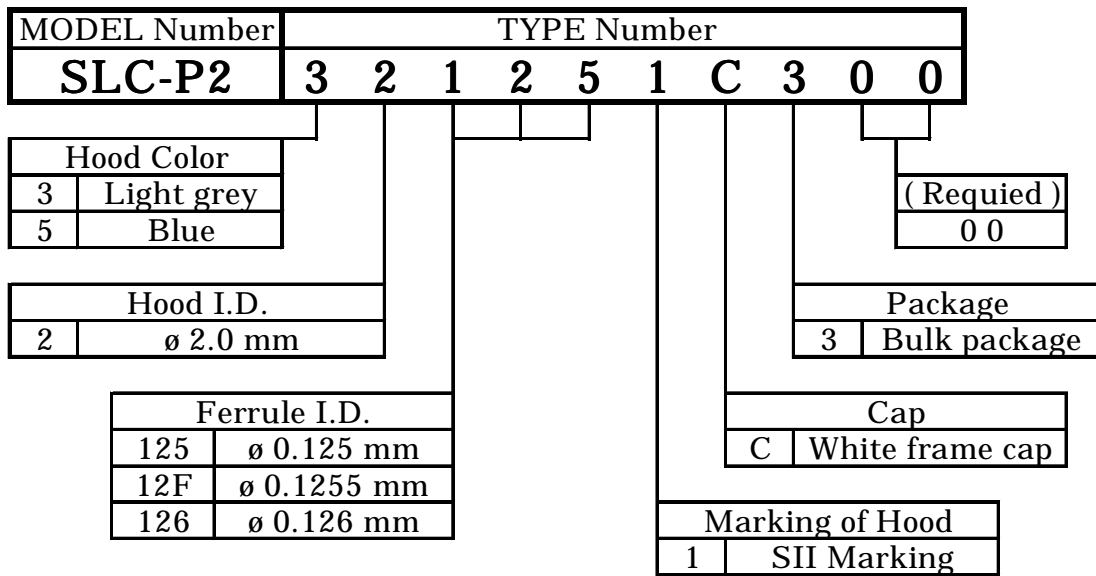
| MODEL Number | TYPE Number | | | | | | | | | |
|---|---|---|---|---|---|---|---|---|---|---|
| SLC-P2 | 3 | 2 | 1 | 2 | 5 | 1 | C | 3 | 0 | 0 |

| Hood Color | |
|---|---|
| 3 | Light grey |
| 5 | Blue |

| ( Requied ) |
|---|
| 0 0 |

| Hood I.D. | |
|---|---|
| 2 | ø 2.0 mm |

| Package | |
|---|---|
| 3 | Bulk package |

| Ferrule I.D. | |
|---|---|
| 125 | ø 0.125 mm |
| 12F | ø 0.1255 mm |
| 126 | ø 0.126 mm |

| Cap | |
|---|---|
| C | White frame cap |

| Marking of Hood | |
|---|---|
| 1 | SII Marking |